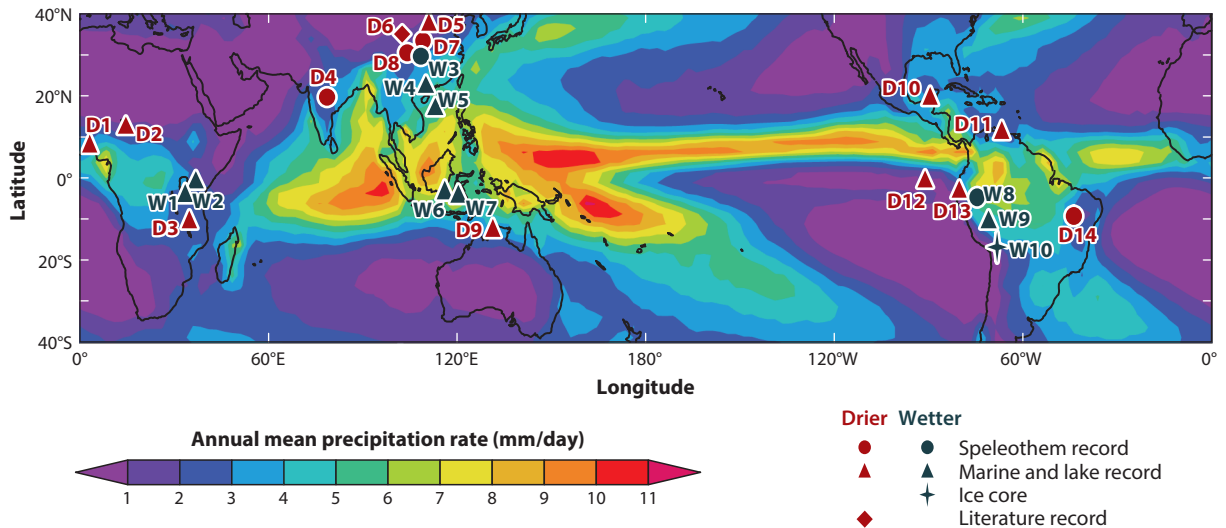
40°N
20°N
0°
20°S
40°S
Latitude
0°
60°E
120°E
180°
120°W
60°W
0°
Longitude

D1 D2 D3 D4 D5 D6 D7 D8 D9 D10 D11 D12 D13 D14
W1 W2 W3 W4 W5 W6 W7 W8 W9 W10

Annual mean precipitation rate (mm/day)
1 2 3 4 5 6 7 8 9 10 11

Drier Wetter
Speleothem record
Marine and lake record
Ice core
Literature record